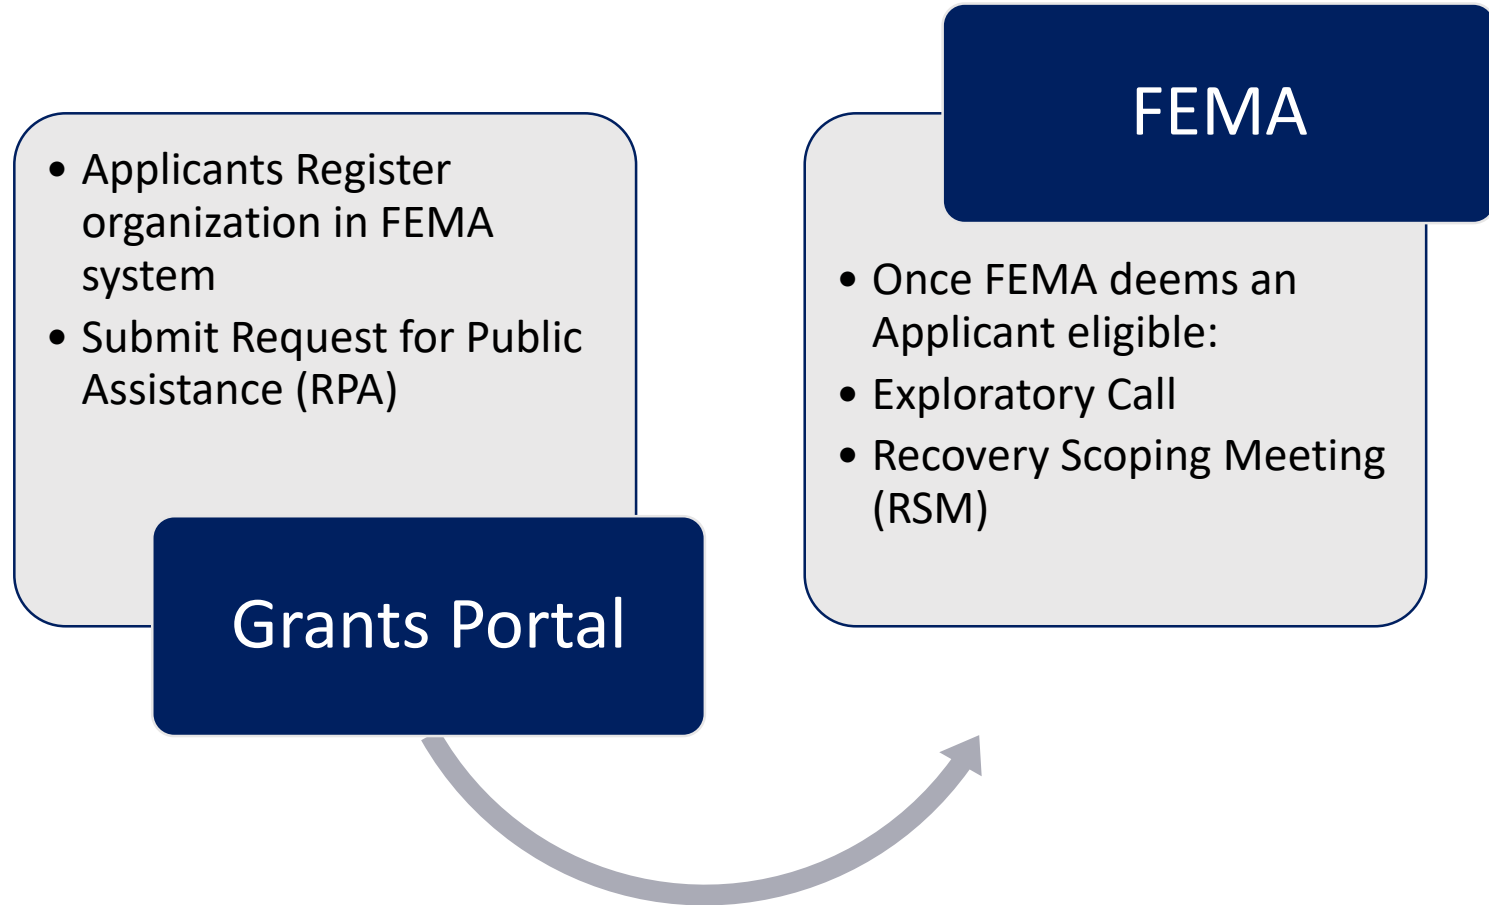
• Applicants Register organization in FEMA system
• Submit Request for Public Assistance (RPA)

Grants Portal

FEMA

• Once FEMA deems an Applicant eligible:
• Exploratory Call
• Recovery Scoping Meeting (RSM)